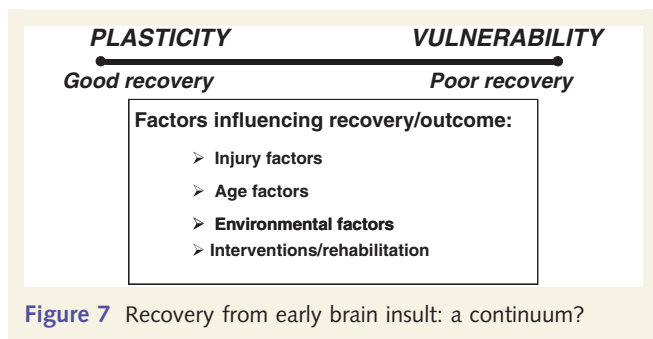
PLASTICITY

VULNERABILITY

Good recovery

Poor recovery

Factors influencing recovery/outcome:

➢ Injury factors

➢ Age factors

➢ Environmental factors

➢ Interventions/rehabilitation

Figure 7 Recovery from early brain insult: a continuum?